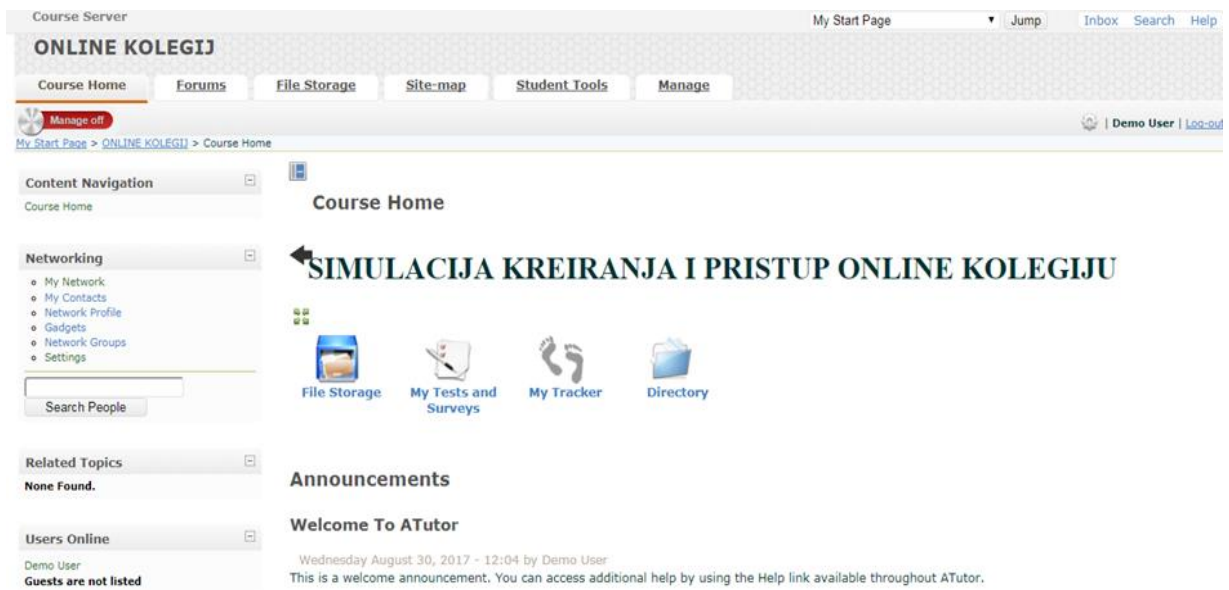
Course Server

My Start Page ▾ Jump

Inbox Search Help

ONLINE KOLEGIJ

Course Home Forums File Storage Site-map Student Tools Manage

Manage off

| Demo User | Log-out

My Start Page > ONLINE KOLEGIJ > Course Home

Content Navigation

Course Home

Networking

- My Network
- My Contacts
- Network Profile
- Gadgets
- Network Groups
- Settings

Search People

Related Topics

None Found.

Users Online

Demo User
Guests are not listed

Course Home

SIMULACIJA KREIRANJA I PRISTUP ONLINE KOLEGIJU

File Storage My Tests and Surveys My Tracker Directory

Announcements

Welcome To ATutor

Wednesday August 30, 2017 - 12:04 by Demo User
This is a welcome announcement. You can access additional help by using the Help link available throughout ATutor.